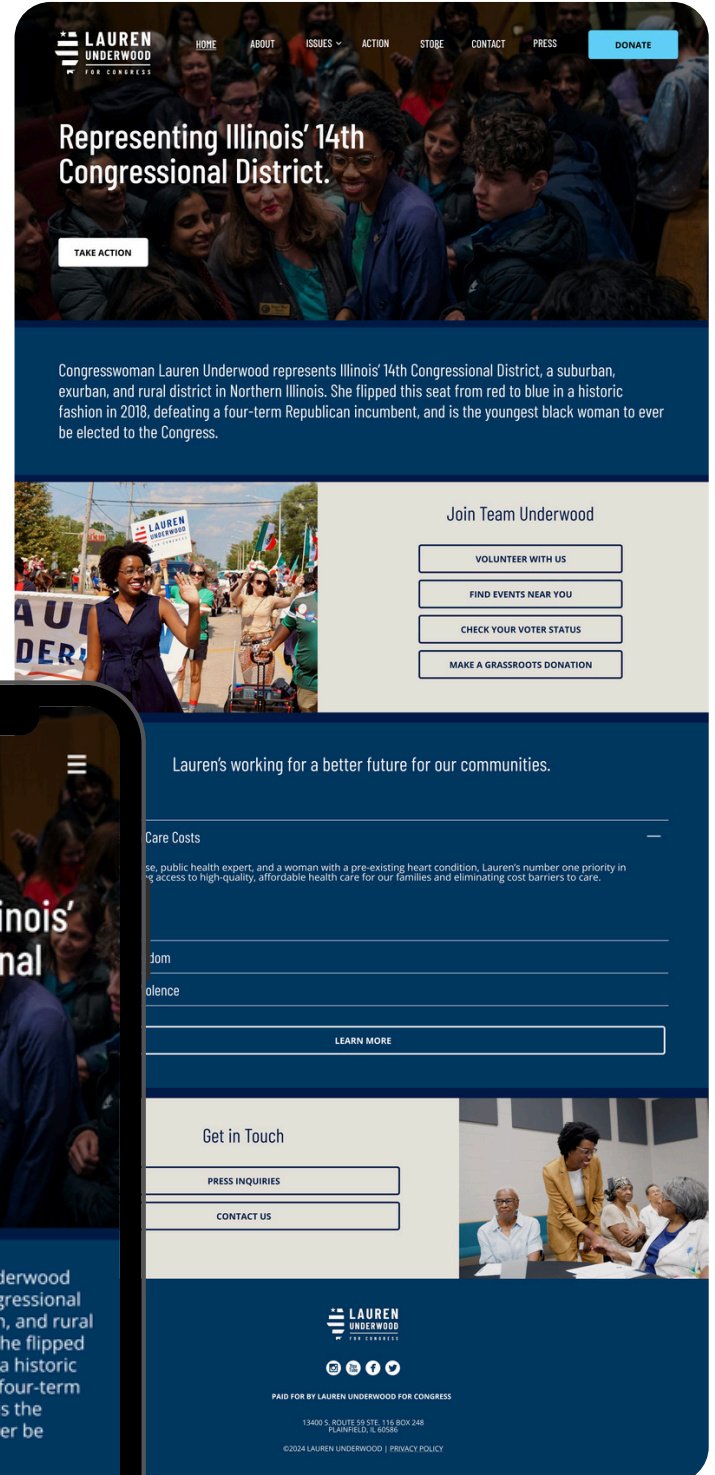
LAUREN UNDERWOOD FOR CONGRESS

HOME ABOUT ISSUES ACTION STORE CONTACT PRESS DONATE

Representing Illinois' 14th Congressional District.

TAKE ACTION

Congresswoman Lauren Underwood represents Illinois' 14th Congressional District, a suburban, exurban, and rural district in Northern Illinois. She flipped this seat from red to blue in a historic fashion in 2018, defeating a four-term Republican incumbent, and is the youngest black woman to ever be elected to the Congress.

LAUREN UNDERWOOD FOR CONGRESS

Join Team Underwood

VOLUNTEER WITH US

FIND EVENTS NEAR YOU

CHECK YOUR VOTER STATUS

MAKE A GRASSROOTS DONATION

Lauren's working for a better future for our communities.

Care Costs

se, public health expert, and a woman with a pre-existing heart condition, Lauren's number one priority in g access to high-quality, affordable health care for our families and eliminating cost barriers to care.

dom

olence

LEARN MORE

Get in Touch

PRESS INQUIRIES

CONTACT US

LAUREN UNDERWOOD FOR CONGRESS

PAID FOR BY LAUREN UNDERWOOD FOR CONGRESS

13400 S. ROUTE 59 STE. 116 BOX 248
PLAINFIELD, IL 60586

©2024 LAUREN UNDERWOOD | PRIVACY POLICY

inois'
nal

derwood
gressional
n, and rural
he flipped
a historic
four-term
s the
er be